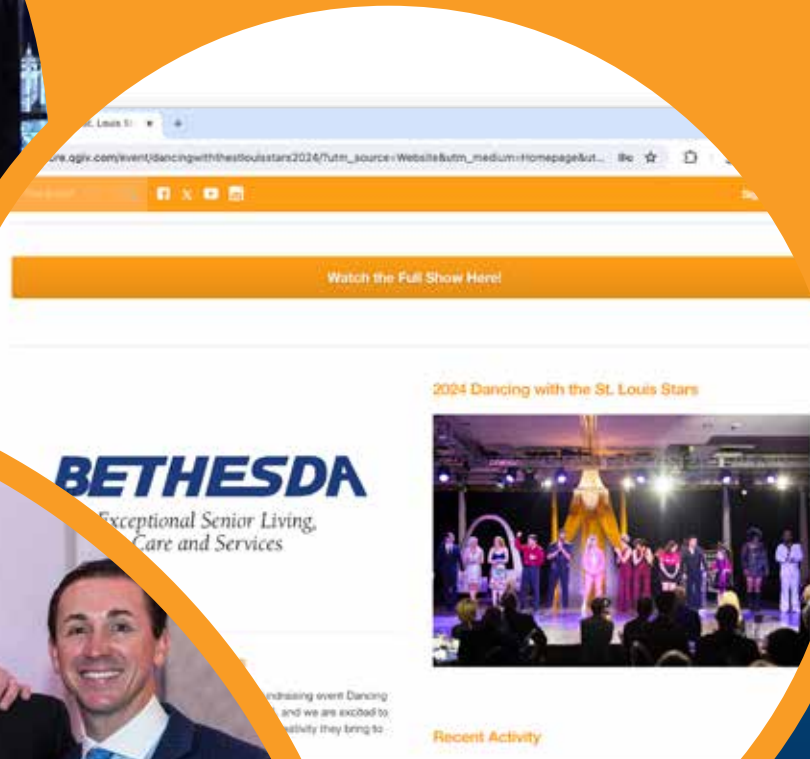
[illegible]t. Louis S ×

+

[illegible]ore.qgiv.com/event/dancingwiththestlouisstars2024/?utm_source=Website&utm_medium=Homepage&ut...

Watch the Full Show Here!

2024 Dancing with the St. Louis Stars

BETHESDA

Exceptional Senior Living, Care and Services

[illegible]ndraising event Dancing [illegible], and we are excited to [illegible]ativity they bring to

Recent Activity